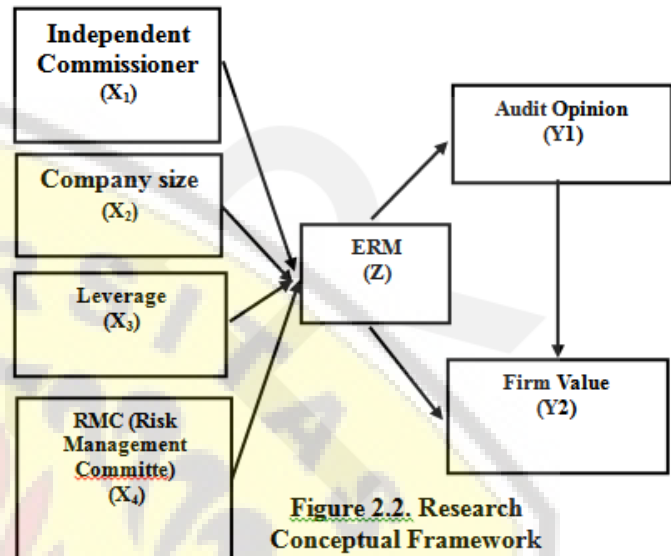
Independent Commissioner
($X_1$)

Company size
($X_2$)

Leverage
($X_3$)

RMC (Risk Management Committe)
($X_4$)

ERM
(Z)

Audit Opinion
(Y1)

Firm Value
(Y2)

Figure 2.2. Research Conceptual Framework